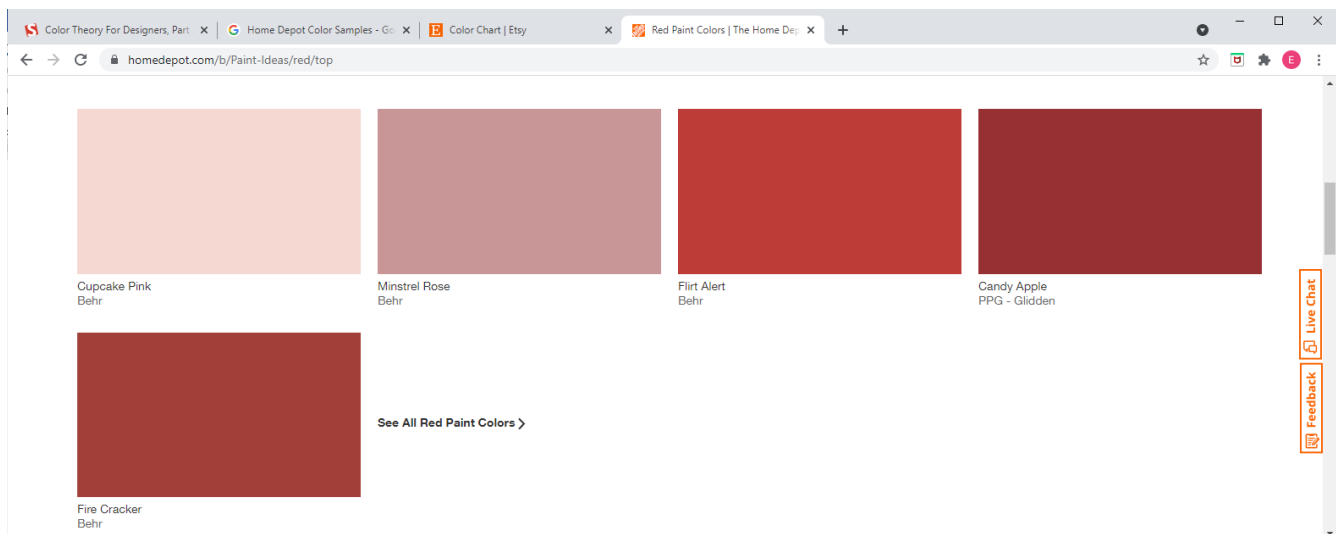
Color Theory For Designers, Part
Home Depot Color Samples - Go
E Color Chart | Etsy
Red Paint Colors | The Home Dep
homedepot.com/b/Paint-Ideas/red/top
E

Cupcake Pink
Behr

Minstrel Rose
Behr

Flirt Alert
Behr

Candy Apple
PPG - Glidden

Fire Cracker
Behr

See All Red Paint Colors

Live Chat

Feedback